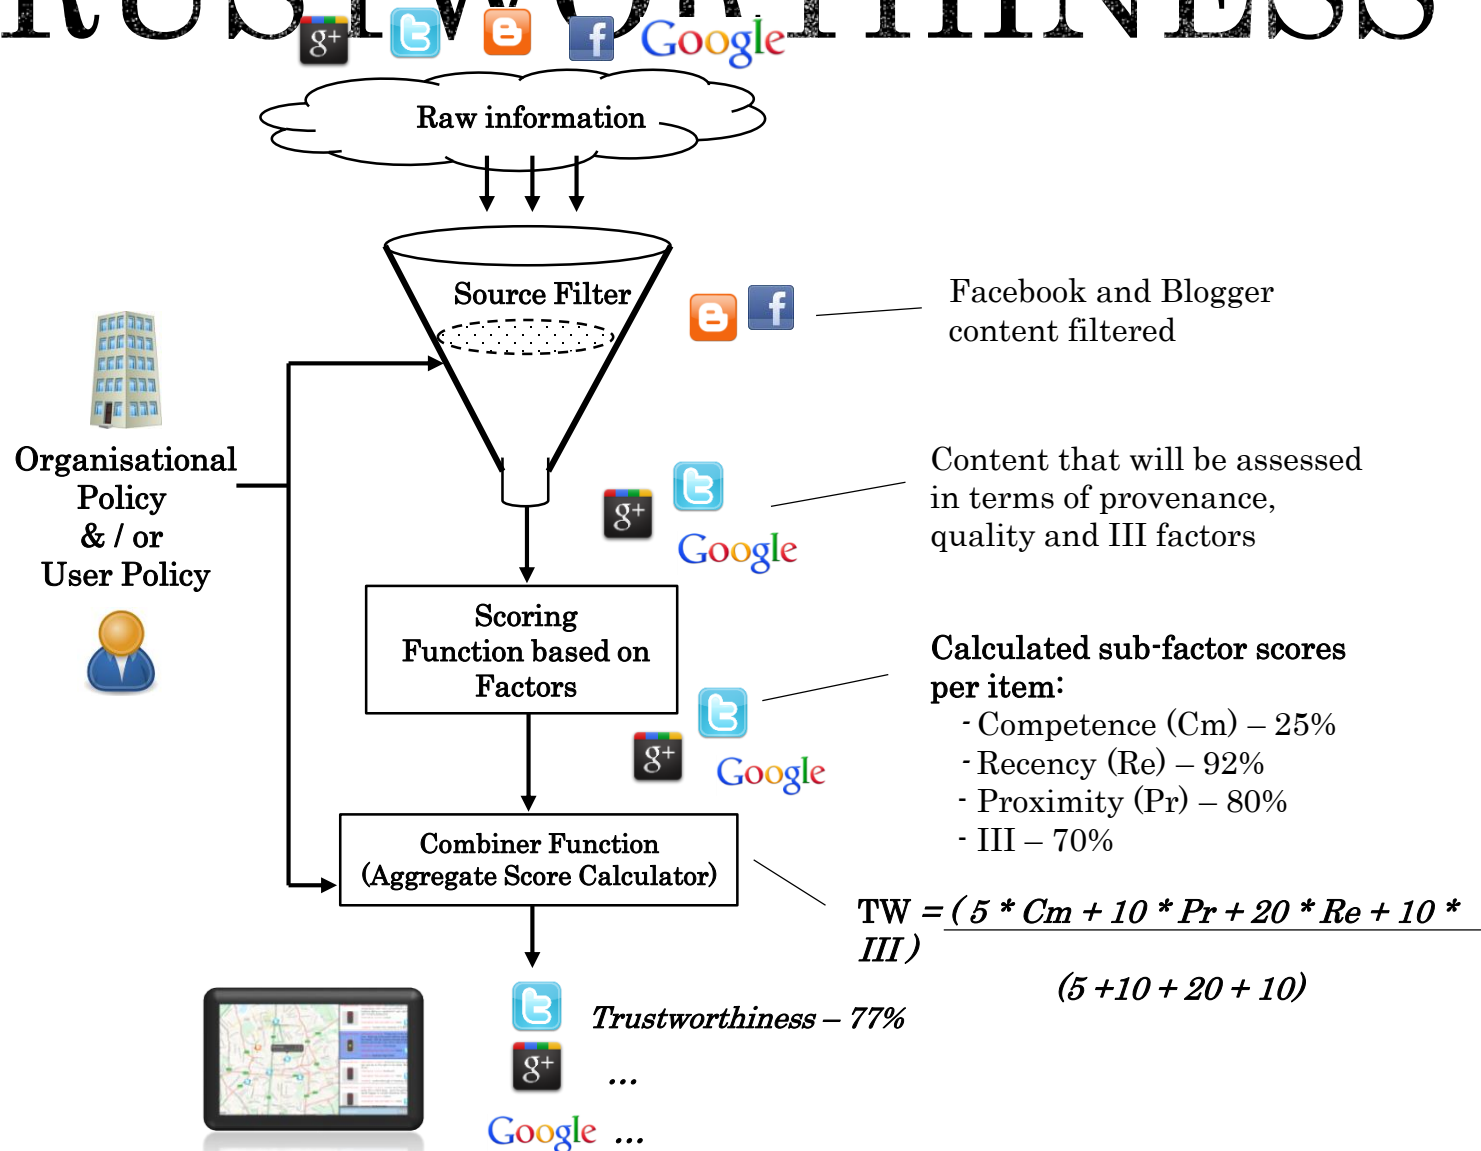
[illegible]

g+ Google

Raw information

Source Filter

Facebook and Blogger content filtered

Organisational Policy & / or User Policy

g+ Google

Content that will be assessed in terms of provenance, quality and III factors

Scoring Function based on Factors

g+ Google

Calculated sub-factor scores per item:
- Competence (Cm) – 25%
- Recency (Re) – 92%
- Proximity (Pr) – 80%
- III – 70%

Combiner Function (Aggregate Score Calculator)

$TW = \frac{(5 * Cm + 10 * Pr + 20 * Re + 10 * III)}{(5 + 10 + 20 + 10)}$

Trustworthiness – 77%

g+ …

Google …